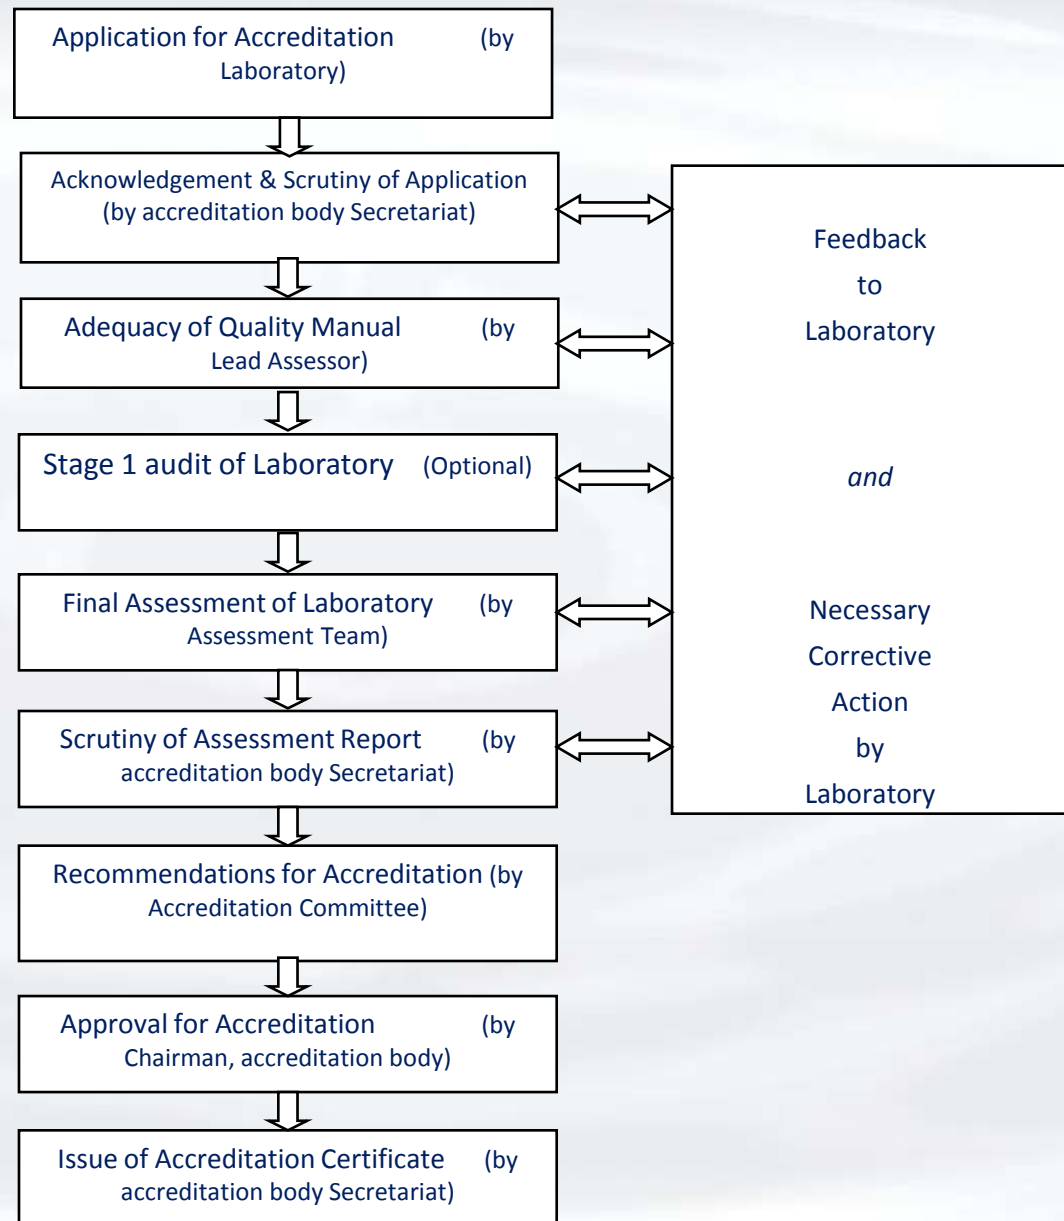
Application for Accreditation (by Laboratory)

Acknowledgement & Scrutiny of Application (by accreditation body Secretariat)

Adequacy of Quality Manual (by Lead Assessor)

Stage 1 audit of Laboratory (Optional)

Final Assessment of Laboratory (by Assessment Team)

Scrutiny of Assessment Report (by accreditation body Secretariat)

Recommendations for Accreditation (by Accreditation Committee)

Approval for Accreditation (by Chairman, accreditation body)

Issue of Accreditation Certificate (by accreditation body Secretariat)

Feedback to Laboratory

and

Necessary Corrective Action by Laboratory